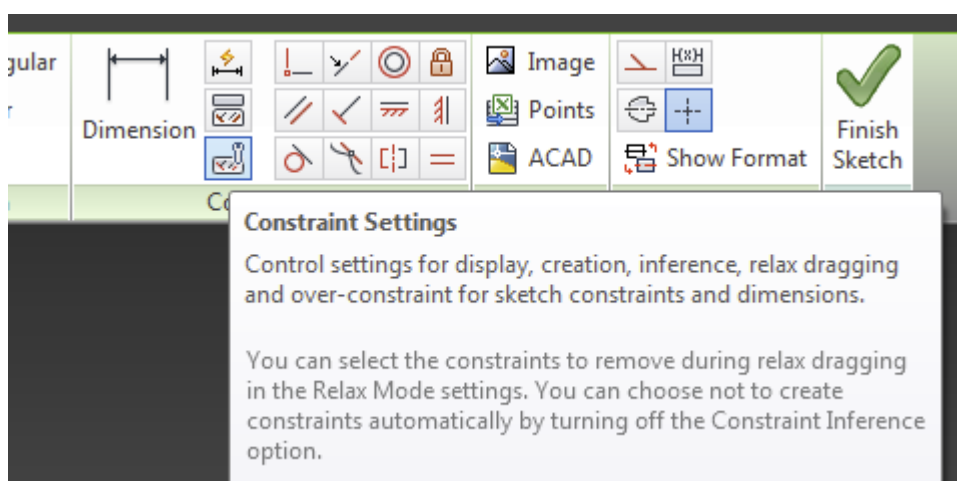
gular

Dimension

Image

Points

ACAD

Show Format

Finish Sketch

Co

Constraint Settings

Control settings for display, creation, inference, relax dragging and over-constraint for sketch constraints and dimensions.

You can select the constraints to remove during relax dragging in the Relax Mode settings. You can choose not to create constraints automatically by turning off the Constraint Inference option.